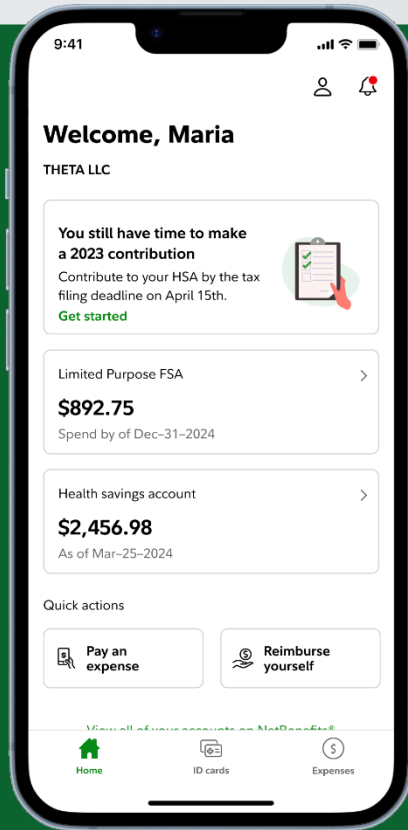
9:41

Welcome, Maria

THETA LLC

You still have time to make a 2023 contribution

Contribute to your HSA by the tax filing deadline on April 15th.

Get started

Limited Purpose FSA

$892.75

Spend by of Dec-31-2024

Health savings account

$2,456.98

As of Mar-25-2024

Quick actions

Pay an expense

Reimburse yourself

View all of your accounts on NetBenefits®

Home

ID cards

Expenses